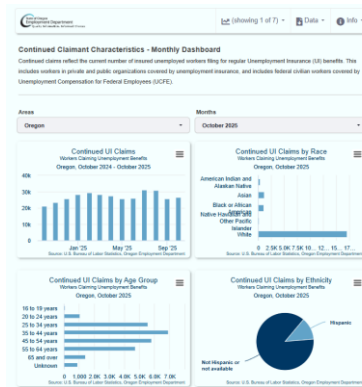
State of Oregon Employment Department

(showing 1 of 7) ▾ Data ▾ Info ▾

Continued Claimant Characteristics - Monthly Dashboard

Continued claims reflect the current number of insured unemployed workers filing for regular Unemployment Insurance (UI) benefits. This includes workers in private and public organizations covered by unemployment insurance, and includes federal civilian workers covered by Unemployment Compensation for Federal Employees (UCFE).

Areas
Oregon

Months
October 2025

Continued UI Claims
Workers Claiming Unemployment Benefits
Oregon, October 2024 - October 2025
40k
30k
20k
10k
0
Jan '25
May '25
Sep '25
Source: U.S. Bureau of Labor Statistics, Oregon Employment Department

Continued UI Claims by Race
Workers Claiming Unemployment Benefits
Oregon, October 2025
American Indian and Alaskan Native
Asian
Black or African American
Native Hawaiian and Other Pacific Islander
White
0 2.5K 5.0K 7.5K 10... 12... 17...
Source: U.S. Bureau of Labor Statistics, Oregon Employment Department

Continued UI Claims by Age Group
Workers Claiming Unemployment Benefits
Oregon, October 2025
16 to 19 years
20 to 24 years
25 to 34 years
35 to 44 years
45 to 54 years
55 to 64 years
65 and over
Unknown
0 1,000 2.0K 3.0K 4.0K 5.0K 6.0K 7.0K
Source: U.S. Bureau of Labor Statistics, Oregon Employment Department

Continued UI Claims by Ethnicity
Workers Claiming Unemployment Benefits
Oregon, October 2025
Hispanic
Not Hispanic or not available
Source: U.S. Bureau of Labor Statistics, Oregon Employment Department